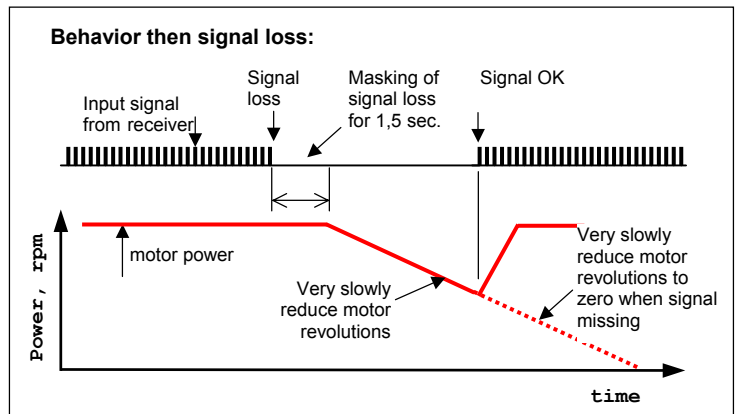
Behavior then signal loss:

Input signal from receiver

Signal loss

Masking of signal loss for 1,5 sec.

Signal OK

Power, rpm

motor power

Very slowly reduce motor revolutions

Very slowly reduce motor revolutions to zero when signal missing

time